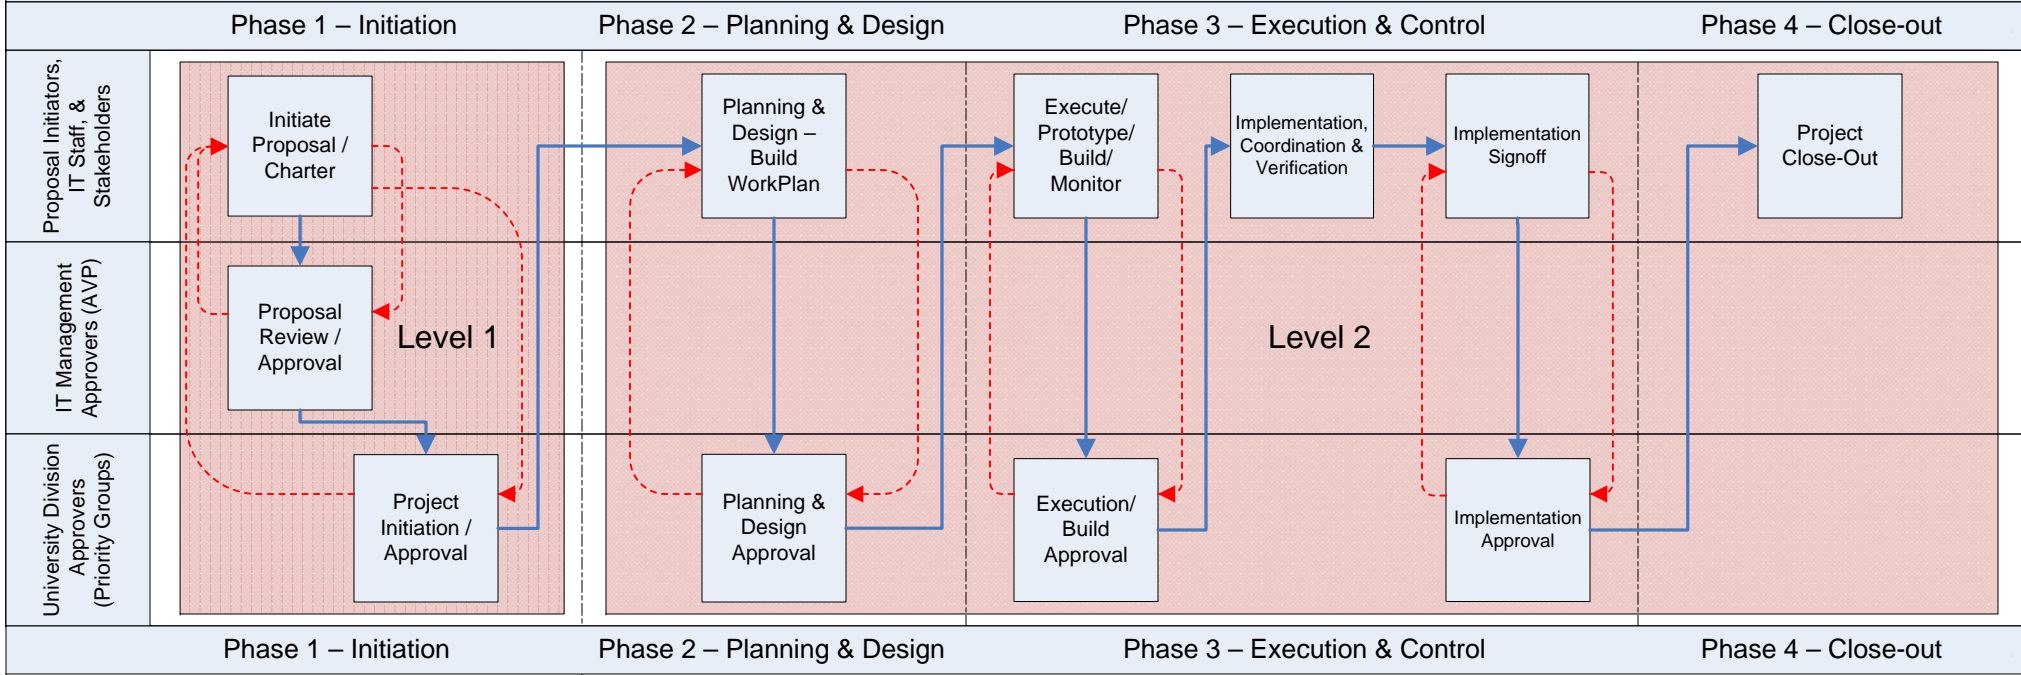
Phase 1 – Initiation
Phase 2 – Planning & Design
Phase 3 – Execution & Control
Phase 4 – Close-out

Proposal Initiators, IT Staff, & Stakeholders

IT Management Approvers (AVP)

University Division Approvers (Priority Groups)

Initiate Proposal / Charter

Proposal Review / Approval

Project Initiation / Approval

Level 1

Planning & Design – Build WorkPlan

Planning & Design Approval

Execute/ Prototype/ Build/ Monitor

Execution/ Build Approval

Implementation, Coordination & Verification

Level 2

Implementation Signoff

Implementation Approval

Project Close-Out

Phase 1 – Initiation
Phase 2 – Planning & Design
Phase 3 – Execution & Control
Phase 4 – Close-out